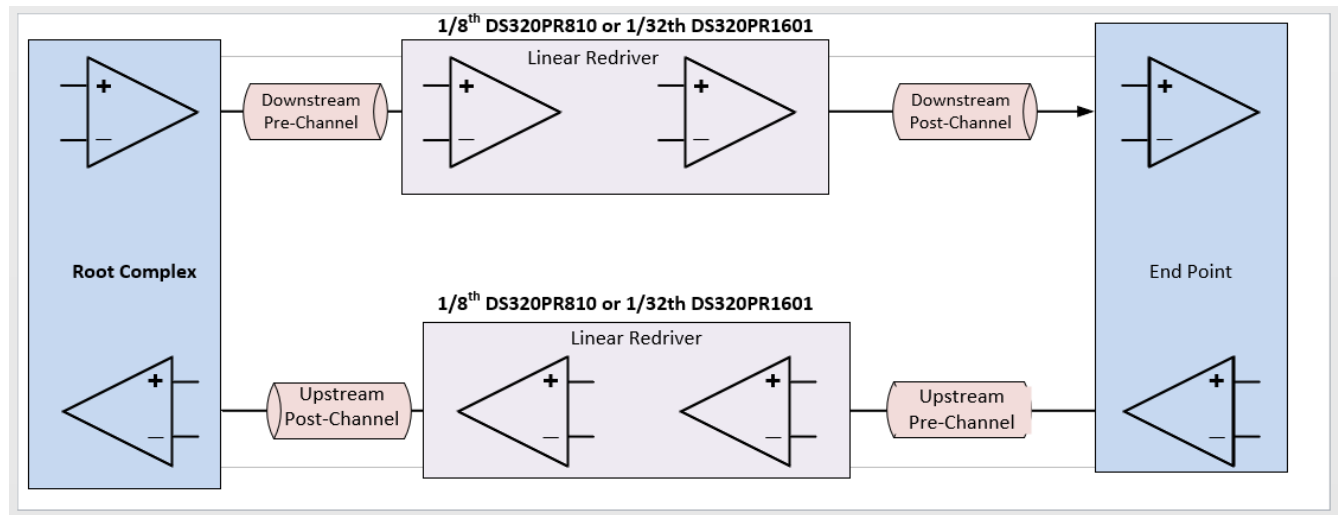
1/8$^{th}$ DS320PR810 or 1/32th DS320PR1601

Linear Redriver

+
—

Downstream Pre-Channel

+
—

+
—

Downstream Post-Channel

+
—

Root Complex

End Point

1/8$^{th}$ DS320PR810 or 1/32th DS320PR1601

Linear Redriver

+
—

Upstream Post-Channel

+
—

+
—

Upstream Pre-Channel

+
—